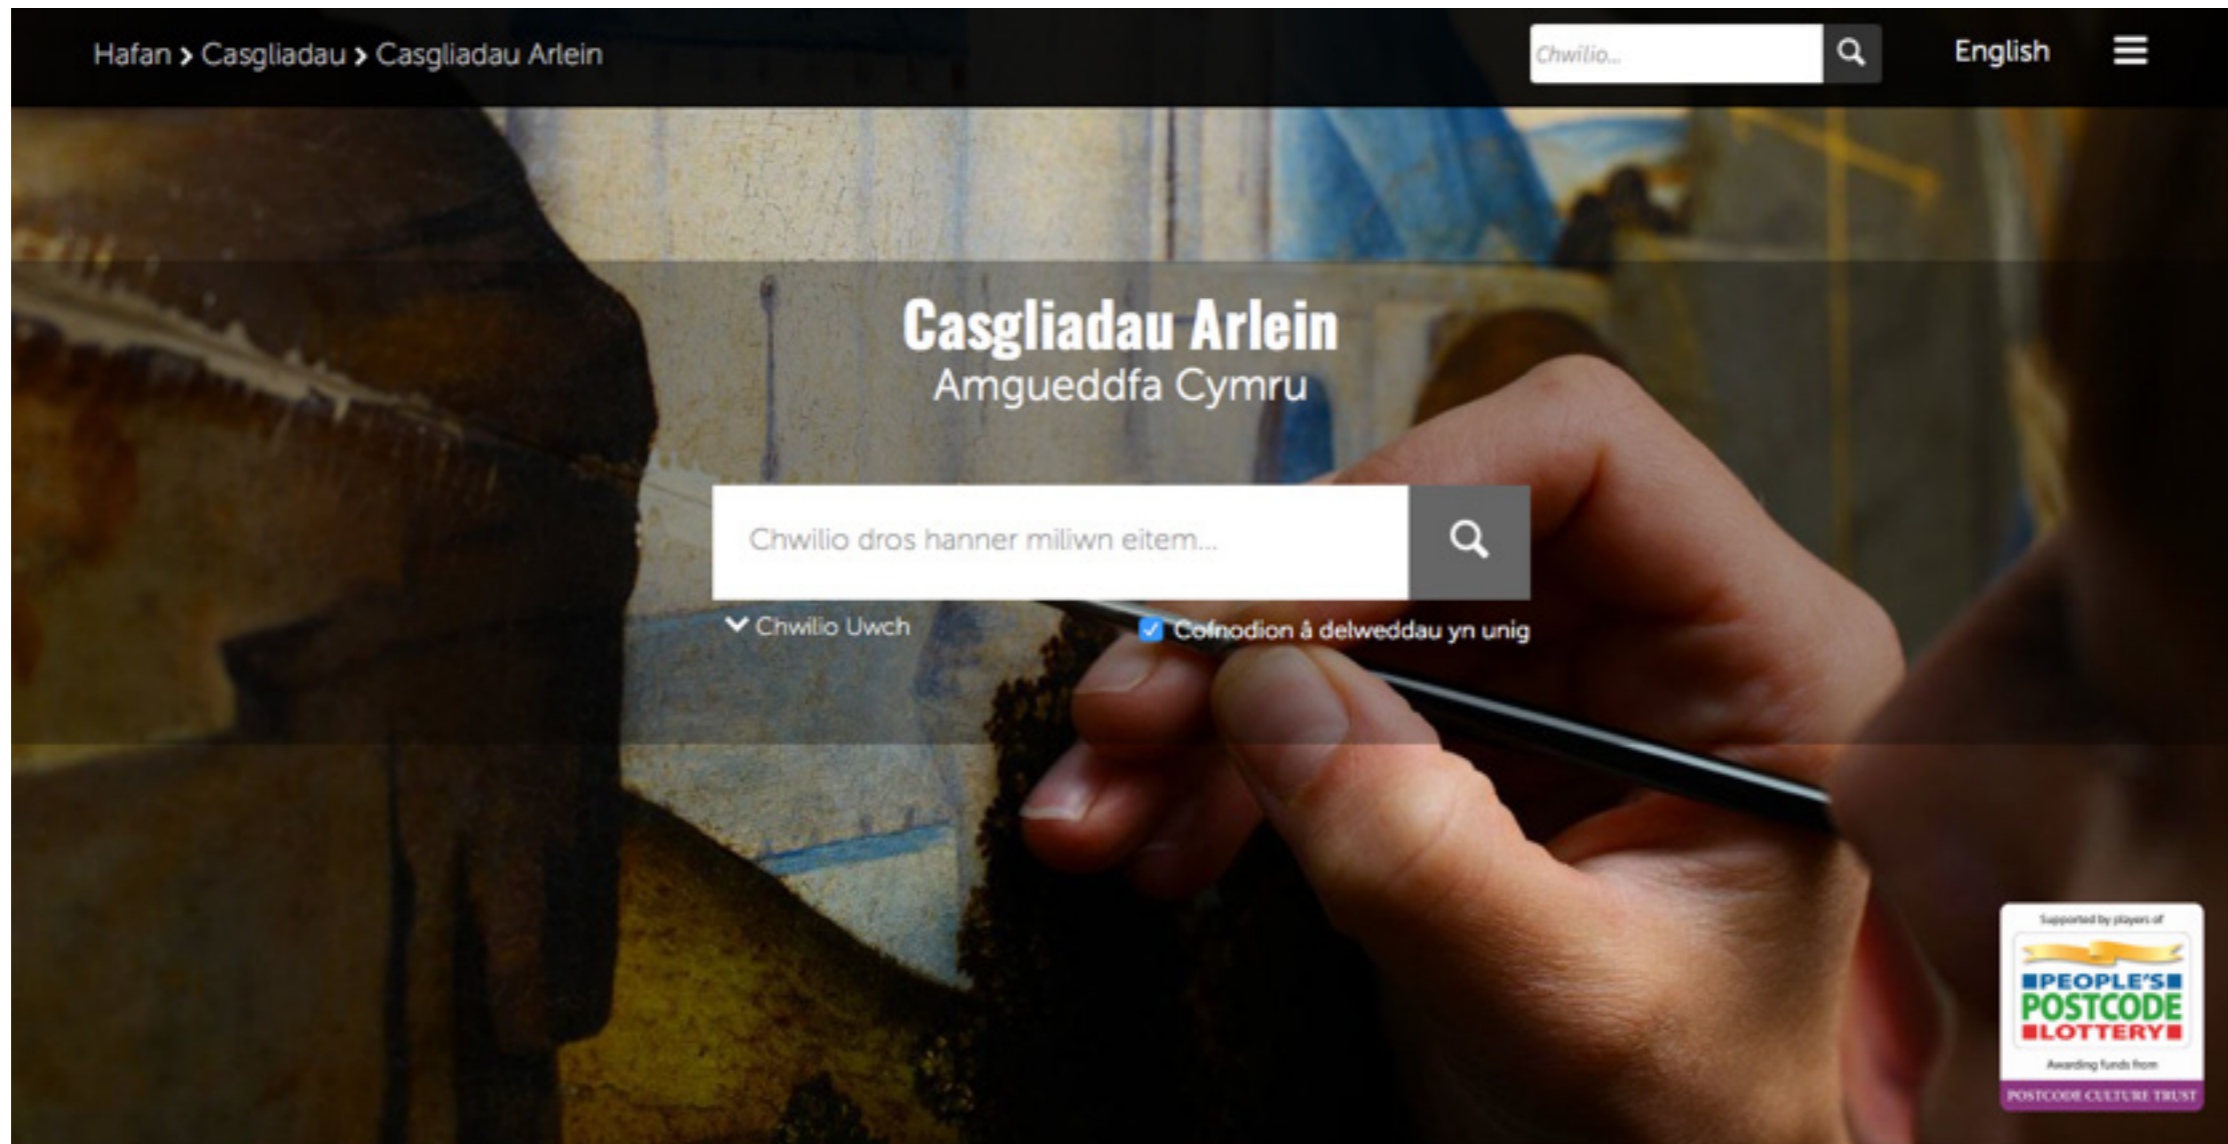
Hafan > Casgliadau > Casgliadau Arlein

Chwilio...

English

Casgliadau Arlein
Amgueddfa Cymru

Chwilio dros hanner miliwn eitem...

Chwilio Uwch

Cofnodion â delweddau yn unig

Supported by players of
PEOPLE'S POSTCODE LOTTERY
Awarding funds from
POSTCODE CULTURE TRUST